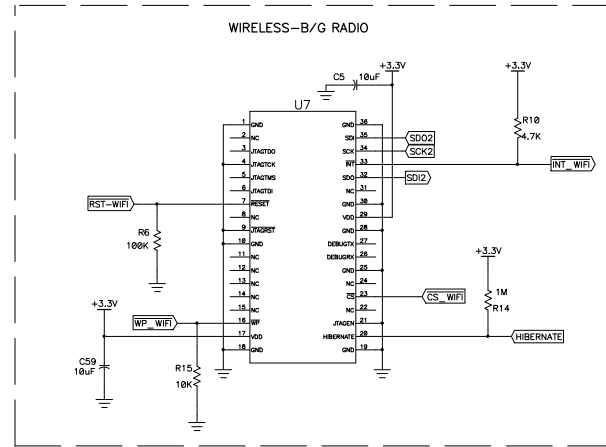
WIRELESS-B/G RADIO

+3.3V
C5 10uF
U7
+3.3V
R10
4.7K

1 GND
2 NC
3 JTAGTDO
4 JTAGTCK
5 JTAGTMS
6 JTAGTDI
7 RESET
8 NC
9 JTAGRST
10 GND
11 NC
12 NC
13 NC
14 NC
15 NC
16 WP
17 VDD
18 GND

36 GND
35 SDI
34 SCK
33 INT
32 SDO
31 NC
30 GND
29 VDD
28 GND
27 DEBUGTX
26 DEBUGRX
25 GND
24 NC
23 CS
22 NC
21 JTAGEN
20 HIBERNATE
19 GND

SDO2
SCK2
INT_WIFI
SDI2
RST-WIFI
R6
100K
+3.3V
1M
R14
CS_WIFI
+3.3V
WP_WIFI
HIBERNATE
C59
10uF
R15
10K